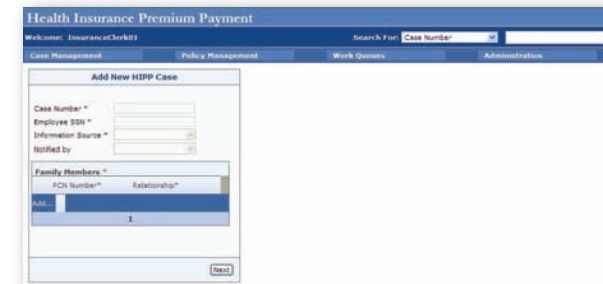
Health Insurance Premium Payment

Welcome: InsuranceClerk01

Search For: Case Number

Case Management | Policy Management | Work Queues | Administration

Add New HIPP Case

Case Number *

Employee SSN *

Information Source *

Notified by

Family Members *

| PCN Number* | Relationship* |
|---|---|

Add...

1

Next